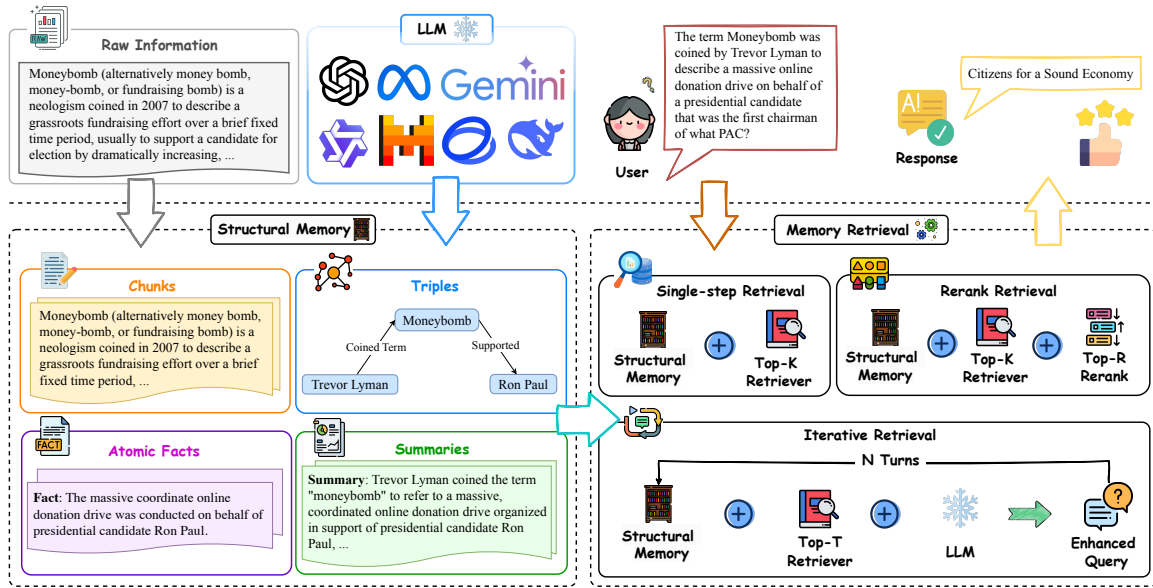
RAW

Raw Information

Moneybomb (alternatively money bomb, money-bomb, or fundraising bomb) is a neologism coined in 2007 to describe a grassroots fundraising effort over a brief fixed time period, usually to support a candidate for election by dramatically increasing, ...

LLM

Gemini

User

The term Moneybomb was coined by Trevor Lyman to describe a massive online donation drive on behalf of a presidential candidate that was the first chairman of what PAC?

Citizens for a Sound Economy

AI

Response

Structural Memory

Chunks

Moneybomb (alternatively money bomb, money-bomb, or fundraising bomb) is a neologism coined in 2007 to describe a grassroots fundraising effort over a brief fixed time period, ...

Triples

Moneybomb

Coined Term

Supported

Trevor Lyman

Ron Paul

FACT

Atomic Facts

Fact: The massive coordinate online donation drive was conducted on behalf of presidential candidate Ron Paul.

Summaries

Summary: Trevor Lyman coined the term "moneybomb" to refer to a massive, coordinated online donation drive organized in support of presidential candidate Ron Paul, ...

Memory Retrieval

Single-step Retrieval

Structural Memory

Top-K Retriever

Rerank Retrieval

Structural Memory

Top-K Retriever

Top-R Rerank

Iterative Retrieval

N Turns

Structural Memory

Top-T Retriever

LLM

Enhanced Query